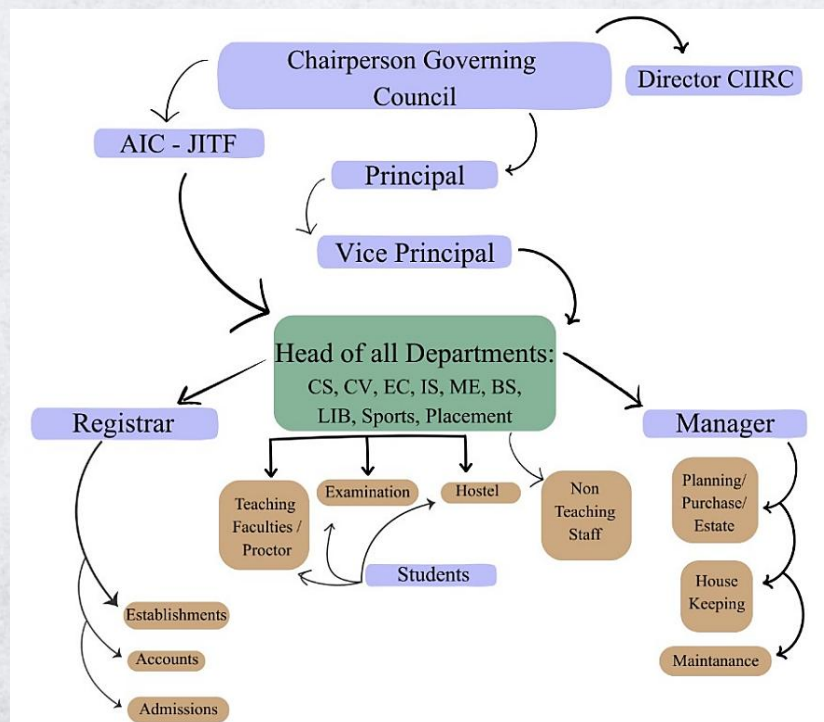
Chairperson Governing Council

Director CIIRC

AIC - JITF

Principal

Vice Principal

Head of all Departments: CS, CV, EC, IS, ME, BS, LIB, Sports, Placement

Registrar

Manager

Teaching Faculties / Proctor

Examination

Hostel

Non Teaching Staff

Planning/ Purchase/ Estate

Students

House Keeping

Establishments

Accounts

Maintanance

Admissions